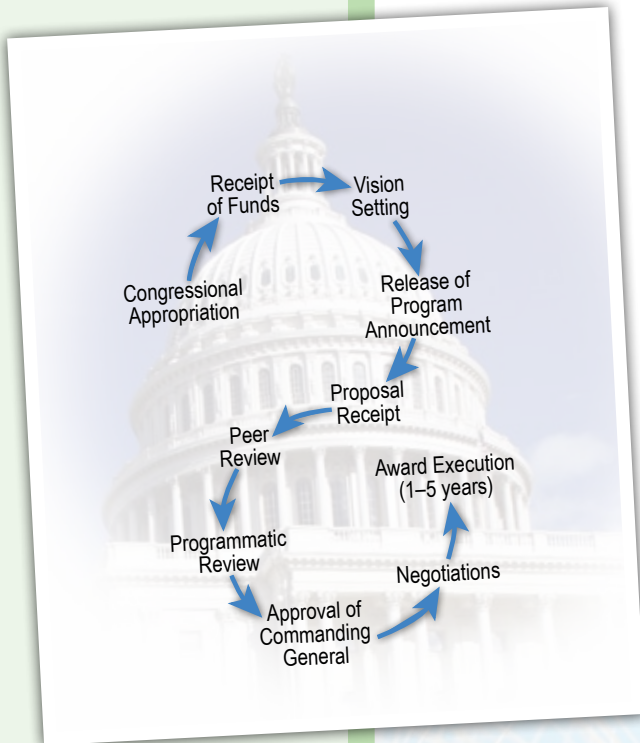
Receipt of Funds

Vision Setting

Release of Program Announcement

Proposal Receipt

Peer Review

Programmatic Review

Approval of Commanding General

Negotiations

Award Execution (1–5 years)

Congressional Appropriation